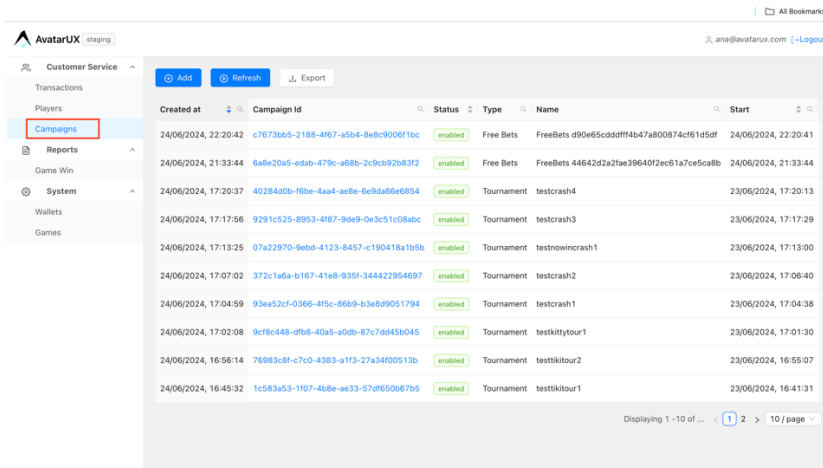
All Bookmarks

AvatarUX staging

ana@avatarux.com [→Logout

Customer Service
Transactions
Players
Campaigns
Reports
Game Win
System
Wallets
Games

Add
Refresh
Export

| Created at | Campaign Id | Status | Type | Name | Start |
|---|---|---|---|---|---|
| 24/06/2024, 22:20:42 | c7673bb5-2188-4f67-a5b4-8e8c9006f1bc | enabled | Free Bets | FreeBets d90e65cdddfff4b47a800874cf61d5df | 24/06/2024, 22:20:41 |
| 24/06/2024, 21:33:44 | 6a8e20a5-edab-479c-a68b-2c9cb92b83f2 | enabled | Free Bets | FreeBets 44642d2a2fae39640f2ec61a7ce5ca8b | 24/06/2024, 21:33:44 |
| 24/06/2024, 17:20:37 | 40284d0b-f6be-4aa4-ae8e-6e9da86e6854 | enabled | Tournament | testcrash4 | 23/06/2024, 17:20:13 |
| 24/06/2024, 17:17:56 | 9291c525-8953-4f87-9de9-0e3c51c08abc | enabled | Tournament | testcrash3 | 23/06/2024, 17:17:29 |
| 24/06/2024, 17:13:25 | 07a22970-9ebd-4123-8457-c190418a1b5b | enabled | Tournament | testnowincrash1 | 23/06/2024, 17:13:00 |
| 24/06/2024, 17:07:02 | 372c1a6a-b167-41e8-935f-344422954697 | enabled | Tournament | testcrash2 | 23/06/2024, 17:06:40 |
| 24/06/2024, 17:04:59 | 93ea52cf-0366-4f5c-86b9-b3e8d9051794 | enabled | Tournament | testcrash1 | 23/06/2024, 17:04:38 |
| 24/06/2024, 17:02:08 | 9cf8c448-dfb8-40a5-a0db-87c7dd45b045 | enabled | Tournament | testkittytour1 | 23/06/2024, 17:01:30 |
| 24/06/2024, 16:56:14 | 76983c8f-c7c0-4383-a1f3-27a34f00513b | enabled | Tournament | testtikitour2 | 23/06/2024, 16:55:07 |
| 24/06/2024, 16:45:32 | 1c583a53-1f07-4b8e-ae33-57df650b67b5 | enabled | Tournament | testtikitour1 | 23/06/2024, 16:41:31 |

Displaying 1 -10 of ... < 1 2 > 10 / page